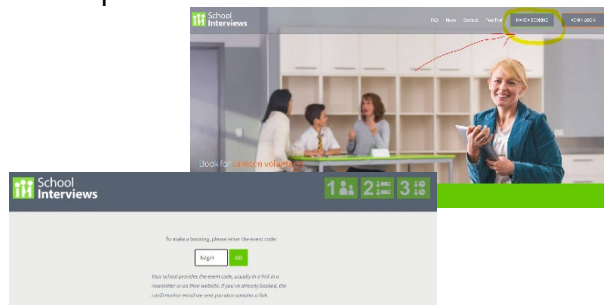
School Interviews

FAQ News Contact Free Trial PARENT BOOKING ADMIN LOGIN

Book for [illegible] volunteer

School Interviews

1 2 3

To make a booking, please enter the event code:

bdgn

Go

Your school provides the event code, usually in a link in a newsletter or on their website. If you've already booked, the confirmation email we sent you also contains a link.